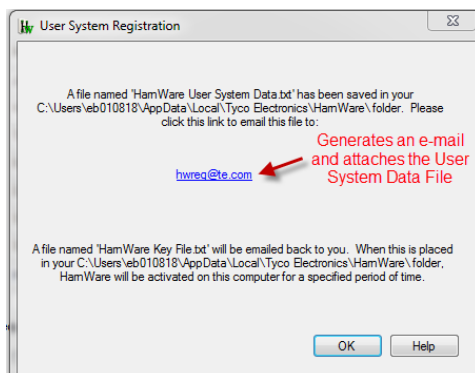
User System Registration

A file named "HamWare User System Data.txt" has been saved in your C:\Users\eb010818\AppData\Local\Tyco Electronics\HamWare\ folder. Please click this link to email this file to:

Generates an e-mail and attaches the User System Data File

hwreg@te.com

A file named "HamWare Key File.txt" will be emailed back to you. When this is placed in your C:\Users\eb010818\AppData\Local\Tyco Electronics\HamWare\ folder, HamWare will be activated on this computer for a specified period of time.

OK

Help